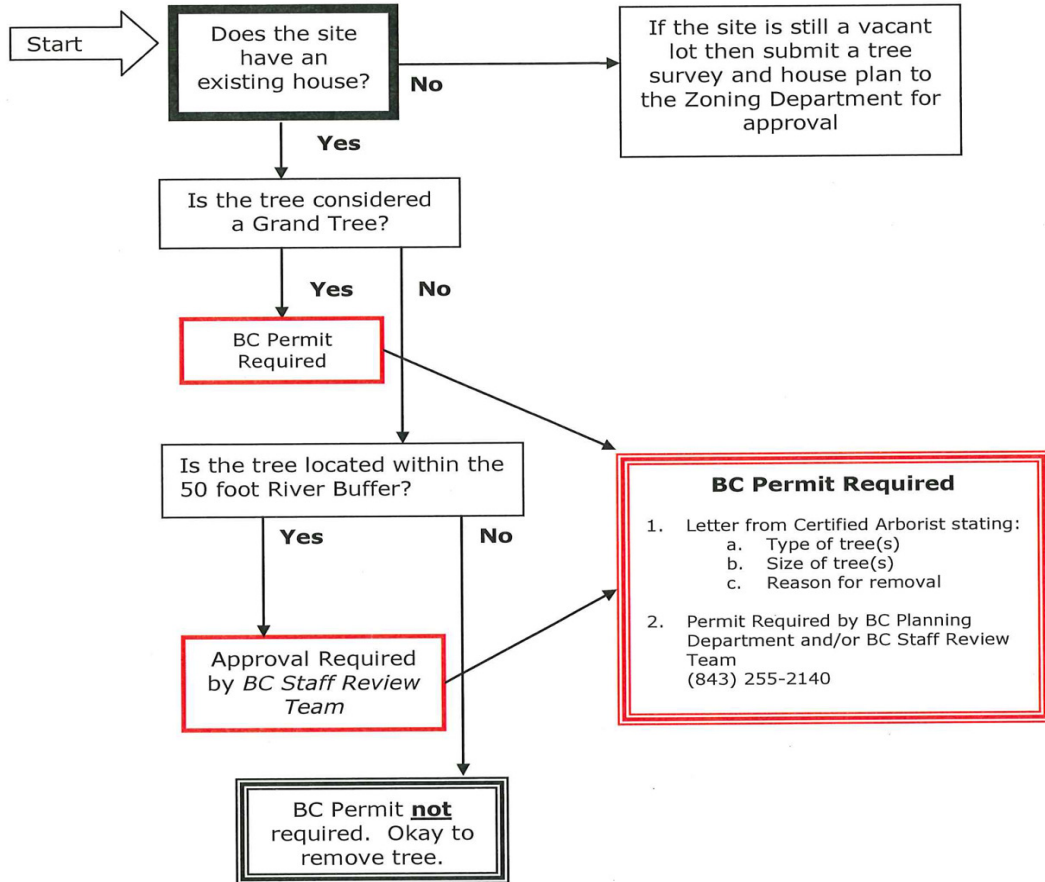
Start

Does the site have an existing house?

No

If the site is still a vacant lot then submit a tree survey and house plan to the Zoning Department for approval

Yes

Is the tree considered a Grand Tree?

Yes

No

BC Permit Required

Is the tree located within the 50 foot River Buffer?

Yes

No

Approval Required by *BC Staff Review Team*

BC Permit Required

1. Letter from Certified Arborist stating:
a. Type of tree(s)
b. Size of tree(s)
c. Reason for removal

2. Permit Required by BC Planning Department and/or BC Staff Review Team
(843) 255-2140

BC Permit **not** required. Okay to remove tree.